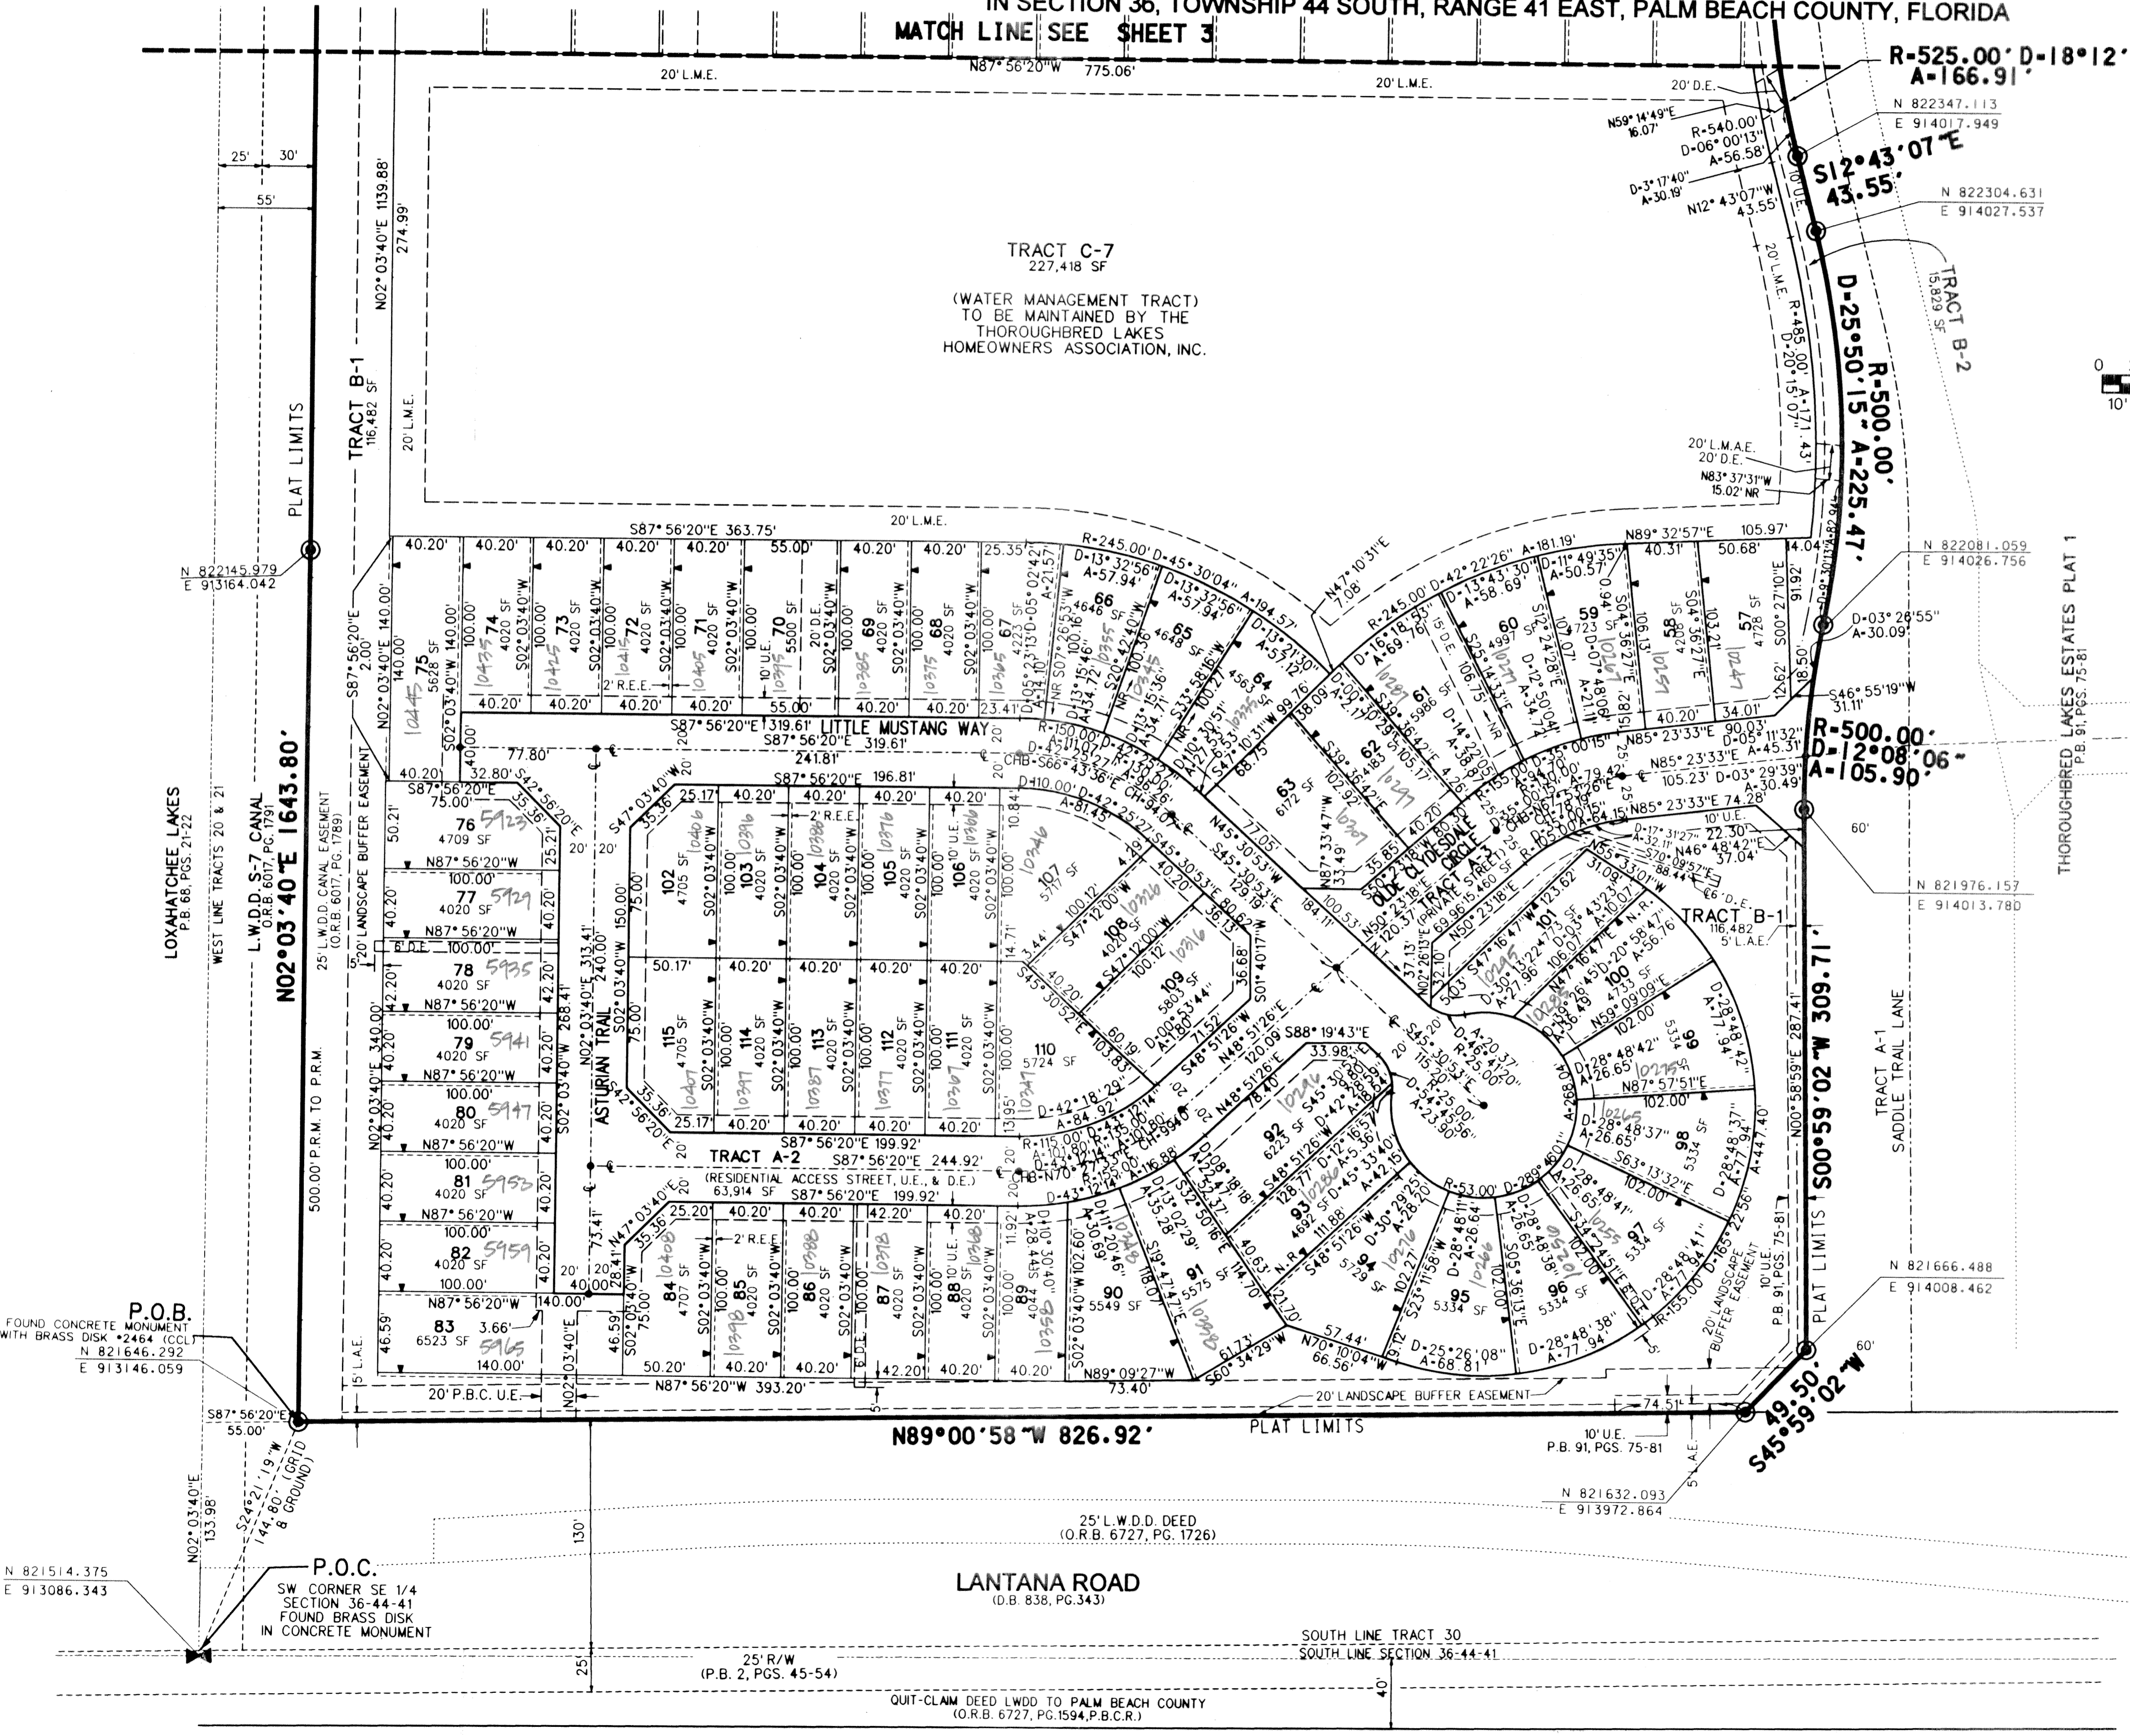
IN SECTION 36, TOWNSHIP 44 SOUTH, RANGE 41 EAST, PALM BEACH COUNTY, FLORIDA

MATCH LINE SEE SHEET 3

N87° 56'20"W 775.06'
20' L.M.E.
20' L.M.E.
20' D.E.

R=525.00' D=18°12'
A=166.91'

N 822347.113
E 914017.949

N59° 14'49"E 16.07'
R=540.00'
D=06°00'13"
A=56.58'
D=3° 17'40"
A=30.19'
N12° 43'07"W 43.55'

S12°43'07"E
43.55'

N 822304.631
E 914027.537

25' 30'
55'

TRACT C-7
227,418 SF

(WATER MANAGEMENT TRACT)
TO BE MAINTAINED BY THE
THOROUGHBRED LAKES
HOMEOWNERS ASSOCIATION, INC.

N02° 03'40"E 1139.88'
274.99'
TRACT B-1
116,482 SF
20' L.M.E.
PLAT LIMITS

20' L.M.E.
R=485.00' A=171.43'
D=20°15'07"

TRACT B-2
15,829 SF

R=500.00'
D=25°50'15" A=225.47'

20' L.M.A.E.
20' D.E.
N83° 37'31"W
15.02' NR

20' L.M.E.
S87° 56'20"E 363.75'
N 822145.979
E 913164.042

40.20' 40.20' 40.20' 40.20' 40.20' 55.00' 40.20' 40.20' 25.35'
R=245.00' D=45°30'04"
D=13°32'56"
A=57.94'
A=194.57'
N47° 10'31"E 7.08'
R=245.00' D=42°22'26" A=181.19'
N89° 32'57"E 105.97'
40.31' 50.68' 14.04'

N 822081.059
E 914026.756

75 5628 SF
74 4020 SF
73 4020 SF
72 4020 SF
71 4020 SF
70 5500 SF
69 4020 SF
68 4020 SF
67 4223 SF
66 4646 SF
65 4648 SF
64 4563 SF
63 6172 SF
62 4183 SF
61 5986 SF
60 4997 SF
59 4723 SF
58 4201 SF
57 4728 SF

D=03°28'55"
A=30.09'
S46° 55'19"W 31.11'

THOROUGHBRED LAKES ESTATES PLAT 1
P.B. 91, PGS. 75-81

S87° 56'20"E 319.61' LITTLE MUSTANG WAY
S87° 56'20"E 319.61'
241.81'
77.80'
40.00'
S87° 56'20"E 196.81'
40.20' 32.80'
S87° 56'20"E
75.00'
S42° 56'20"E

R=500.00'
D=12°08'06"
A=105.90'

N85° 23'33"E 90.03'
N85° 23'33"E A=45.31'
105.23' D=03° 29'39" A=30.49'
N85° 23'33"E 74.28'

76 4709 SF
77 4020 SF
78 4020 SF
79 4020 SF
80 4020 SF
81 4020 SF
82 4020 SF
83 6523 SF

N87° 56'20"W 100.00'
N87° 56'20"W 100.00'
N87° 56'20"W 100.00'
N87° 56'20"W 100.00'
N87° 56'20"W 100.00'
N87° 56'20"W 100.00'
N87° 56'20"W 140.00'

ASTURIAN TRAIL
N02° 03'40"E 313.41'
240.00'

102 4705 SF
103 4020 SF
104 4020 SF
105 4020 SF
106 4020 SF
107 5717 SF
108 4020 SF
109 5803 SF
110 5724 SF
115 4705 SF
114 4020 SF
113 4020 SF
112 4020 SF
111 4020 SF

OLDE CLYDESDALE CIRCLE
TRACT A-3
(PRIVATE STREET)
15,460 SF

101 4773 SF
100 4733 SF
99 5334 SF
98 5334 SF
97 5334 SF
96 5334 SF
95 5334 SF
94 5729 SF
93 4692 SF
92 6223 SF
91 5575 SF
90 5549 SF
89 4044 SF
88 4020 SF
87 4020 SF
86 4020 SF
85 4020 SF
84 4707 SF

TRACT B-1
116,482
5' L.A.E.

N 821976.157
E 914013.780

60'

TRACT A-2
(RESIDENTIAL ACCESS STREET, U.E., & D.E.)
63,914 SF
S87° 56'20"E 199.92'
S87° 56'20"E 244.92'
S87° 56'20"E 199.92'

TRACT A-1
SADDLE TRAIL LANE

S00°59'02"W 309.71'
N00° 58'59"E 287.41'

20' LANDSCAPE BUFFER EASEMENT
P.B. 91, PGS. 75-81

P.O.B.
FOUND CONCRETE MONUMENT
WITH BRASS DISK #2464 (CCL)
N 821646.292
E 913146.059

LOXAHATCHEE LAKES
P.B. 68, PGS. 21-22
WEST LINE TRACTS 20 & 21
L.W.D.D. S-7 CANAL
O.R.B. 6017, PG. 1791
N02°03'40"E 1643.80'
25' L.W.D.D. CANAL EASEMENT
(O.R.B. 6017, PG. 1789)
20' LANDSCAPE BUFFER EASEMENT
500.00' P.R.M. TO P.R.M.

20' P.B.C. U.E.
N87° 56'20"W 393.20'
N89° 09'27"W 73.40'
20' LANDSCAPE BUFFER EASEMENT
74.51'

N 821666.488
E 914008.462

S87° 56'20"E
55.00'

N89°00'58"W 826.92'
PLAT LIMITS

10' U.E.
P.B. 91, PGS. 75-81

49.50'
S45°59'02"W

N 821632.093
E 913972.864

N02° 03'40"E
133.98'
S24° 21'19"W
144.80' (GRID & GROUND)

25' L.W.D.D. DEED
(O.R.B. 6727, PG. 1726)

130'

N 821514.375
E 913086.343

P.O.C.
SW CORNER SE 1/4
SECTION 36-44-41
FOUND BRASS DISK
IN CONCRETE MONUMENT

LANTANA ROAD
(D.B. 838, PG.343)

SOUTH LINE TRACT 30
SOUTH LINE SECTION 36-44-41

25' R/W
(P.B. 2, PGS. 45-54)
25'
40'

QUIT-CLAIM DEED LWDD TO PALM BEACH COUNTY
(O.R.B. 6727, PG.1594,P.B.C.R.)